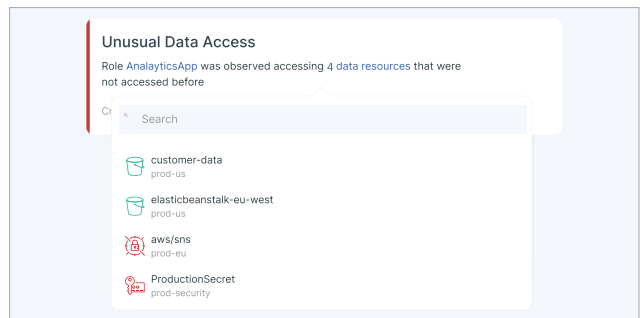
Unusual Data Access

Role AnalayticsApp was observed accessing 4 data resources that were not accessed before

C

Search

customer-data
prod-us

elasticbeanstalk-eu-west
prod-us

aws/sns
prod-eu

ProductionSecret
prod-security